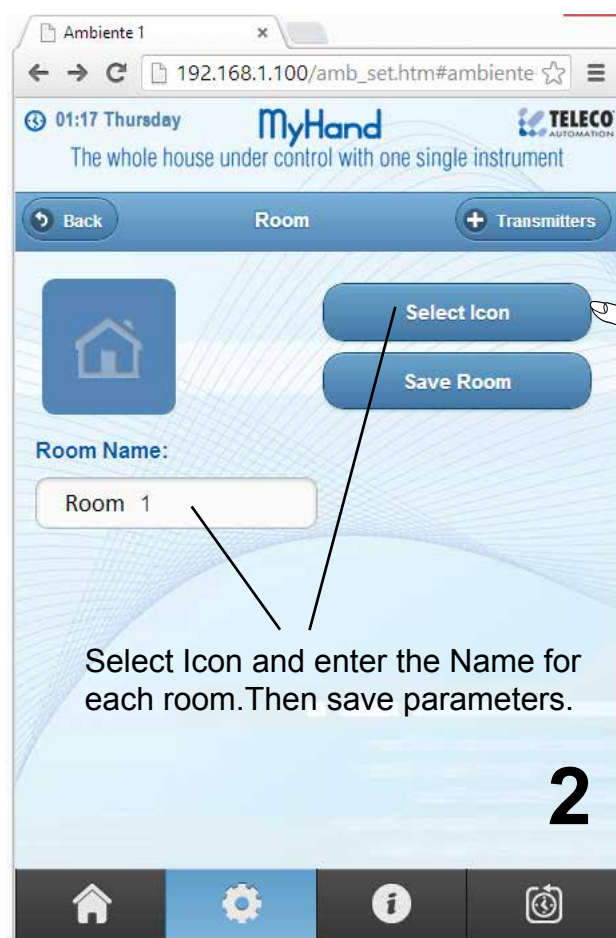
Ambiente 1 ×

192.168.1.100/amb_set.htm#ambiente

01:17 Thursday

MyHand

TELECO AUTOMATION

The whole house under control with one single instrument

Back

Room

Transmitters

Select Icon

Save Room

Room Name:

Room 1

Select Icon and enter the Name for each room.Then save parameters.

2